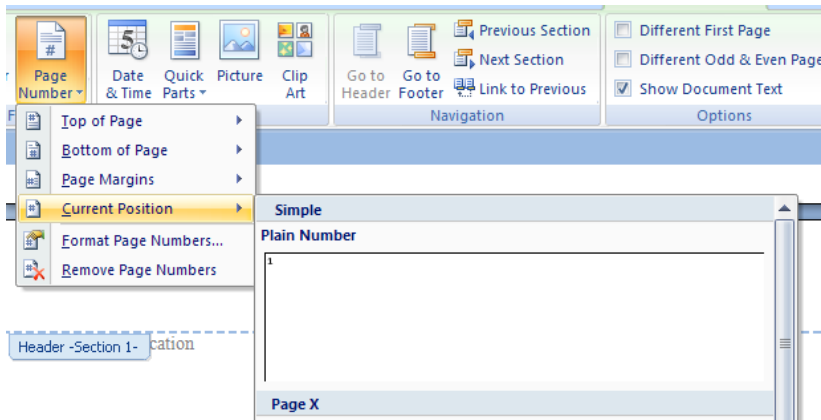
r
Page Number
Date & Time
Quick Parts
Picture
Clip Art
Go to Header
Go to Footer
Previous Section
Next Section
Link to Previous
Navigation
Different First Page
Different Odd & Even Page
Show Document Text
Options
F
Top of Page
Bottom of Page
Page Margins
Current Position
Format Page Numbers...
Remove Page Numbers
Simple
Plain Number
1
Page X
Header -Section 1-
cation